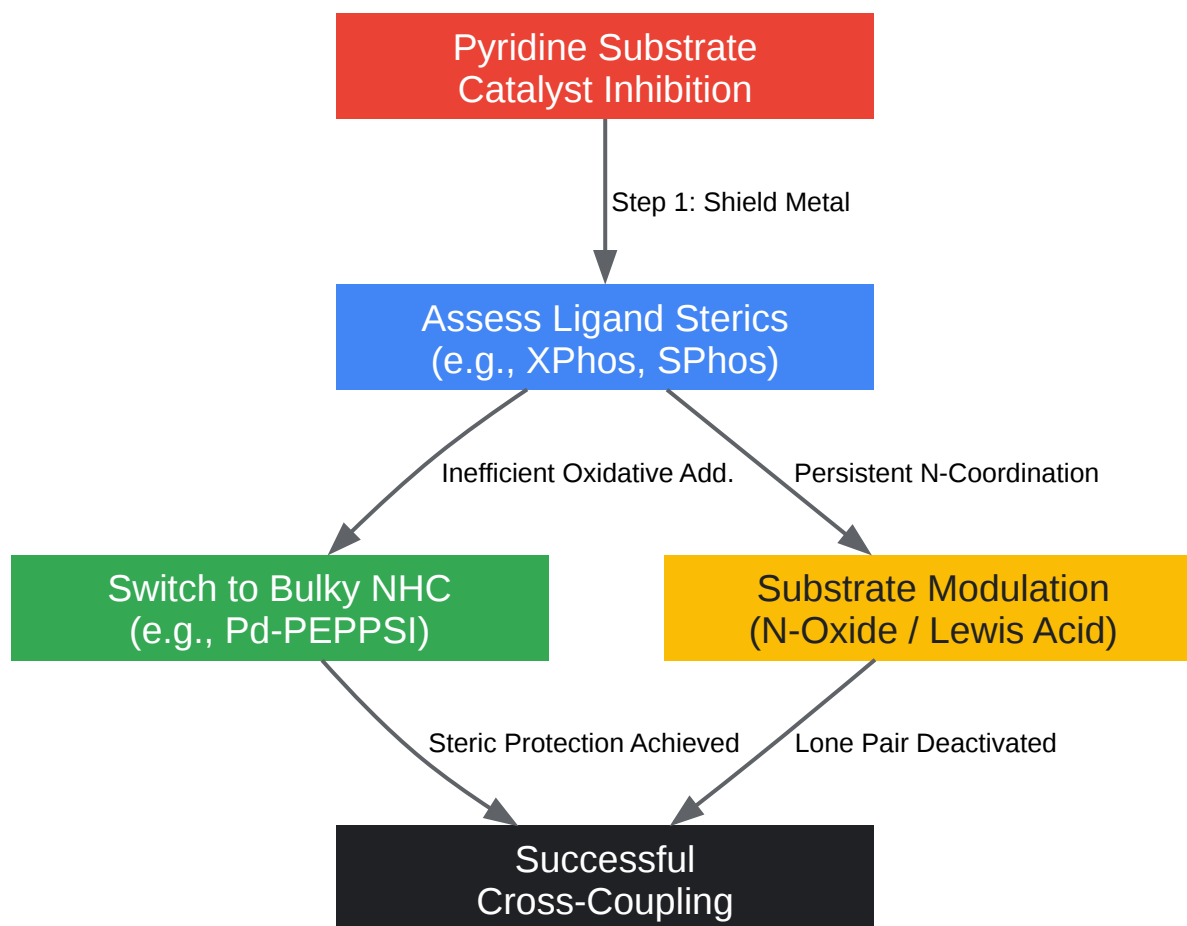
Pyridine Substrate
Catalyst Inhibition

Step 1: Shield Metal

Assess Ligand Sterics
(e.g., XPhos, SPhos)

Inefficient Oxidative Add.

Persistent N-Coordination

Switch to Bulky NHC
(e.g., Pd-PEPPSI)

Substrate Modulation
(N-Oxide / Lewis Acid)

Steric Protection Achieved

Lone Pair Deactivated

Successful
Cross-Coupling